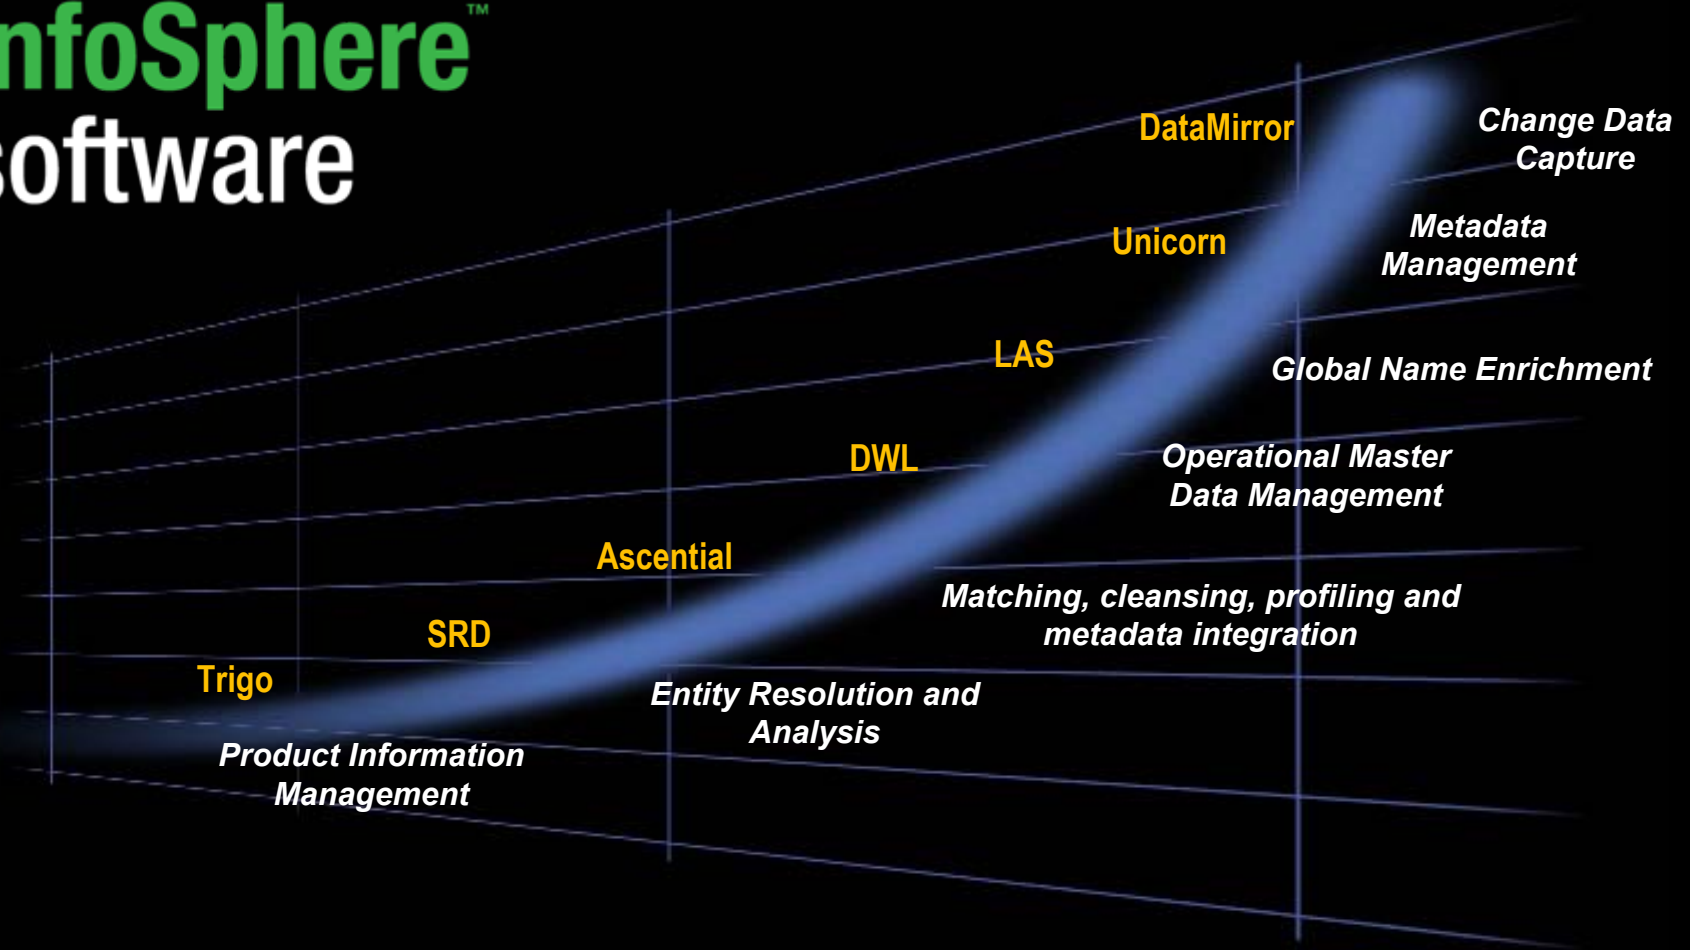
nfoSphere™
oftware

DataMirror

Change Data Capture

Unicorn

Metadata Management

LAS

Global Name Enrichment

DWL

Operational Master Data Management

Ascential

Matching, cleansing, profiling and metadata integration

SRD

Entity Resolution and Analysis

Trigo

Product Information Management